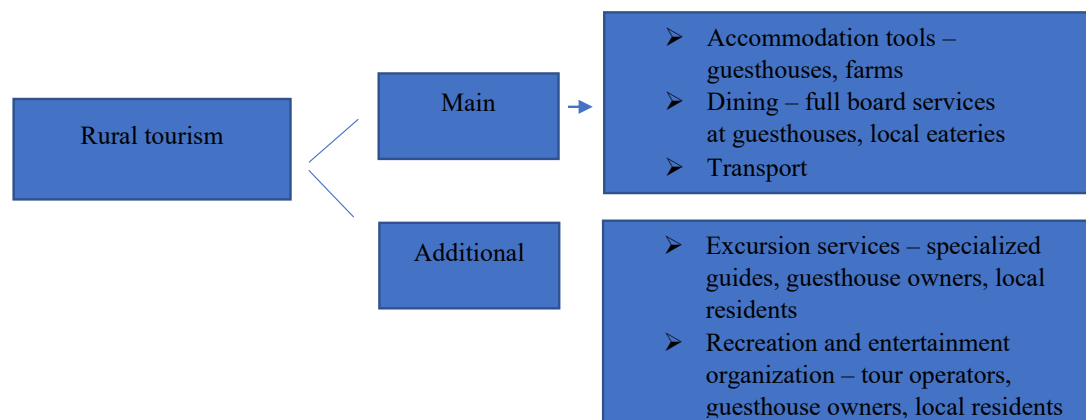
Rural tourism

Main

- Accommodation tools – guesthouses, farms
- Dining – full board services at guesthouses, local eateries
- Transport

Additional

- Excursion services – specialized guides, guesthouse owners, local residents
- Recreation and entertainment organization – tour operators, guesthouse owners, local residents